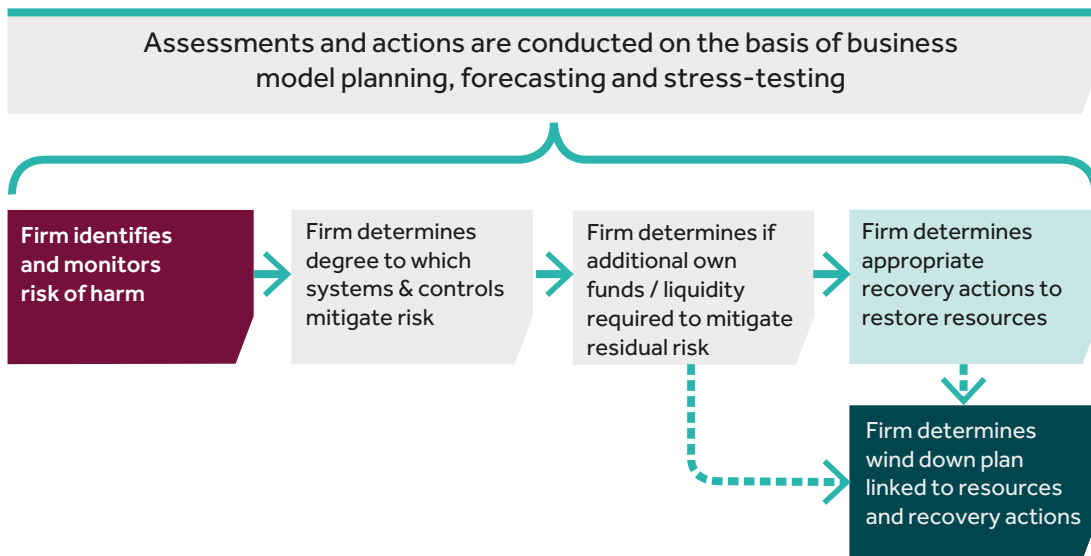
Assessments and actions are conducted on the basis of business model planning, forecasting and stress-testing

Firm identifies and monitors risk of harm

Firm determines degree to which systems & controls mitigate risk

Firm determines if additional own funds / liquidity required to mitigate residual risk

Firm determines appropriate recovery actions to restore resources

Firm determines wind down plan linked to resources and recovery actions